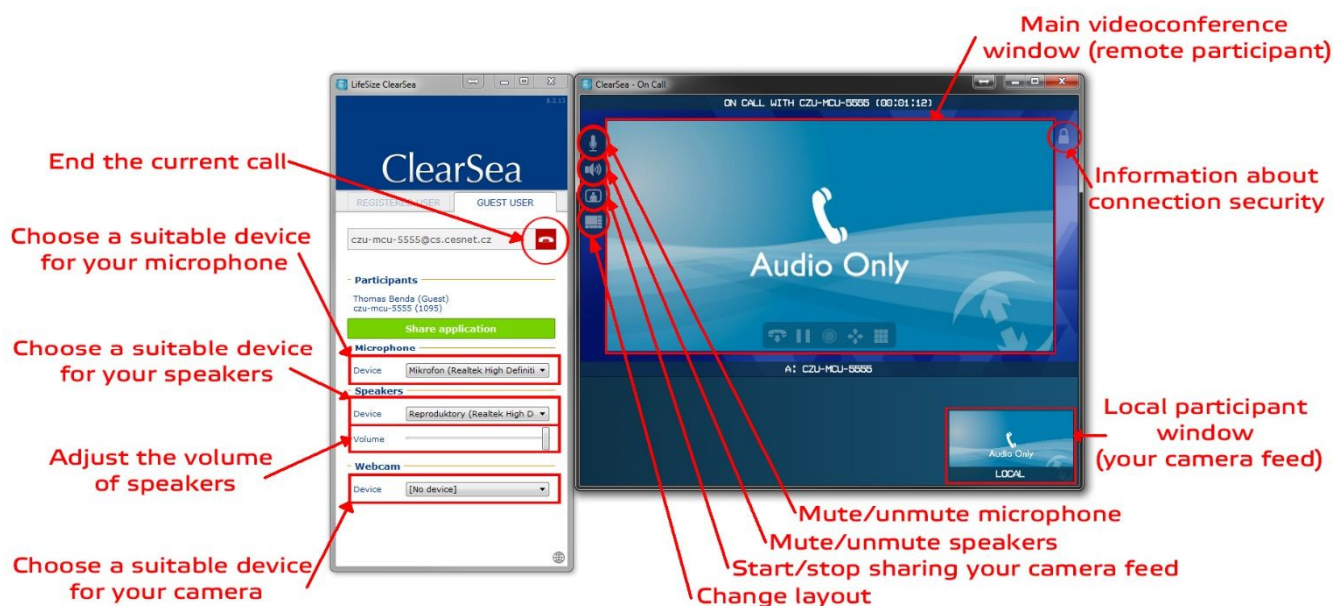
Main videoconference window (remote participant)

LifeSize ClearSea

8.1.13

ClearSea

REGISTERED USER

GUEST USER

czu-mcu-5555@cs.cesnet.cz

Participants

Thomas Benda (Guest)
czu-mcu-5555 (1095)

Share application

Microphone

Device Mikrofon (Realtek High Definiti

Speakers

Device Reproduktory (Realtek High D

Volume

Webcam

Device [No device]

ClearSea - On Call

ON CALL WITH CZU-MCU-5555 (00:01:12)

Audio Only

A: CZU-MCU-5555

Audio Only

LOCAL

End the current call

Choose a suitable device for your microphone

Choose a suitable device for your speakers

Adjust the volume of speakers

Choose a suitable device for your camera

Information about connection security

Local participant window (your camera feed)

Mute/unmute microphone

Mute/unmute speakers

Start/stop sharing your camera feed

Change layout